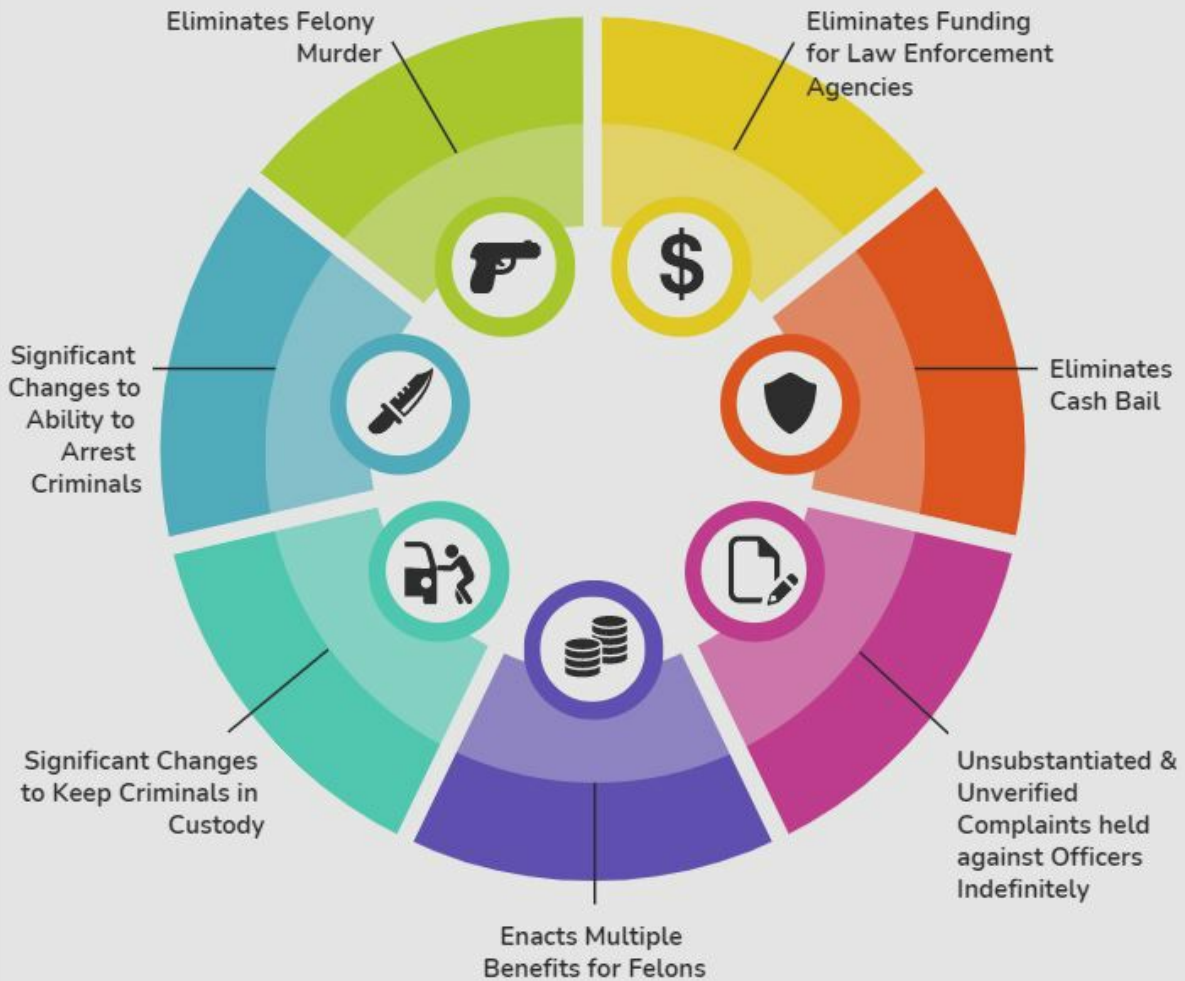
Eliminates Felony Murder

Eliminates Funding for Law Enforcement Agencies

$

Significant Changes to Ability to Arrest Criminals

Eliminates Cash Bail

Significant Changes to Keep Criminals in Custody

Unsubstantiated & Unverified Complaints held against Officers Indefinitely

Enacts Multiple Benefits for Felons